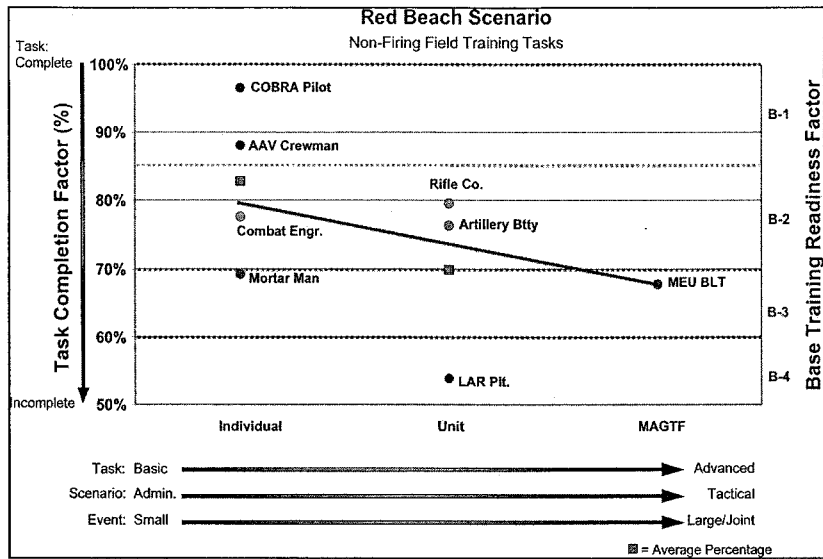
Red Beach Scenario

Non-Firing Field Training Tasks

Task: Complete

Task Completion Factor (%)

Incomplete

100%

90%

80%

70%

60%

50%

COBRA Pilot

AAV Crewman

Combat Engr.

Mortar Man

Rifle Co.

Artillery Btty

LAR Plt.

MEU BLT

B-1

B-2

B-3

B-4

Base Training Readiness Factor

Individual

Unit

MAGTF

Task: Basic

Advanced

Scenario: Admin.

Tactical

Event: Small

Large/Joint

= Average Percentage